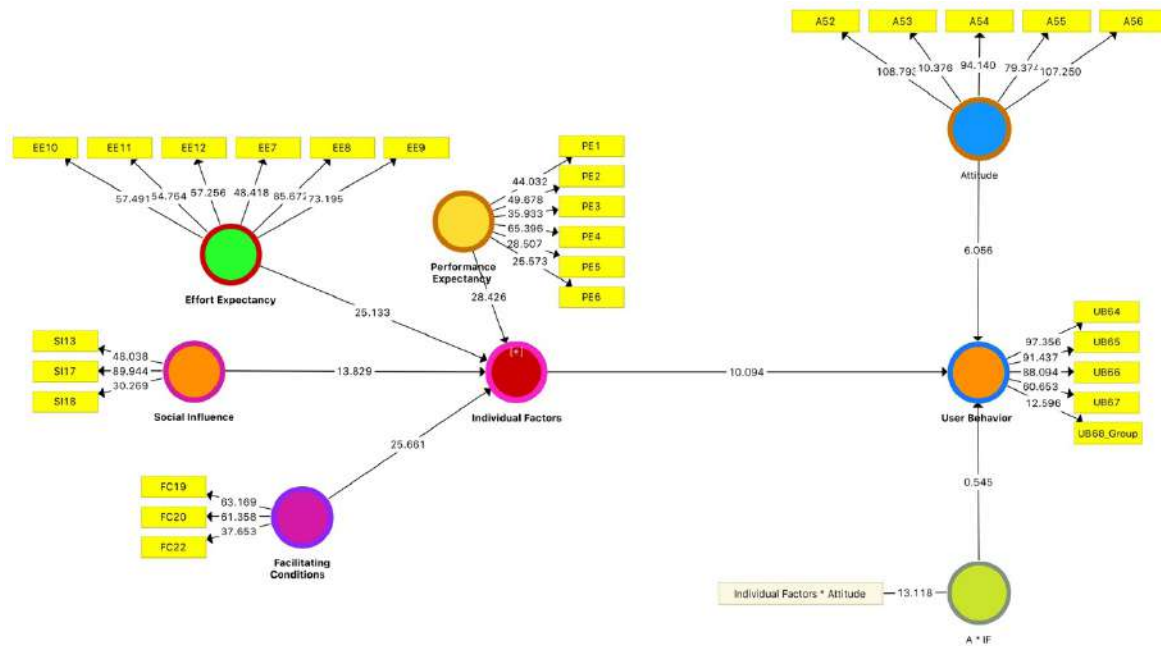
AS2
AS3
AS4
AS5
AS6
108.793
10.376
94.140
79.372
107.250
Attitude

EE10
EE11
EE12
EE7
EE8
EE9
57.491
54.764
57.256
48.418
85.672
73.195
Effort Expectancy

PE1
PE2
PE3
PE4
PE5
PE6
44.032
49.678
35.933
65.396
28.507
25.573
Performance Expectancy
28.426
25.133
6.056

SI13
SI17
SI18
48.038
89.944
30.269
Social Influence
13.829
[+]
Individual Factors
10.094

UB64
UB65
UB66
UB67
UB68_Group
97.356
91.437
88.094
60.653
12.596
User Behavior

25.661
FC19
FC20
FC22
83.169
61.358
37.653
Facilitating Conditions

0.545
Individual Factors * Attitude
13.118
A * IF